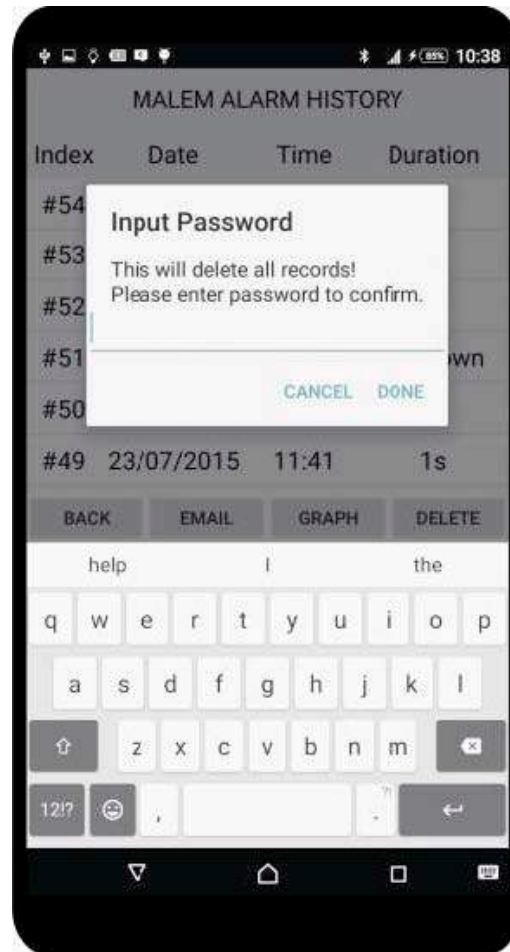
10:38

MALEM ALARM HISTORY

| Index | Date | Time | Duration |
|---|---|---|---|
| #54 | | | |
| #53 | | | |
| #52 | | | |
| #51 | | | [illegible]wn |
| #50 | | | |
| #49 | 23/07/2015 | 11:41 | 1s |

Input Password

This will delete all records!
Please enter password to confirm.

CANCEL DONE

BACK EMAIL GRAPH DELETE

help I the

q w e r t y u i o p
a s d f g h j k l
z x c v b n m
12!? , .